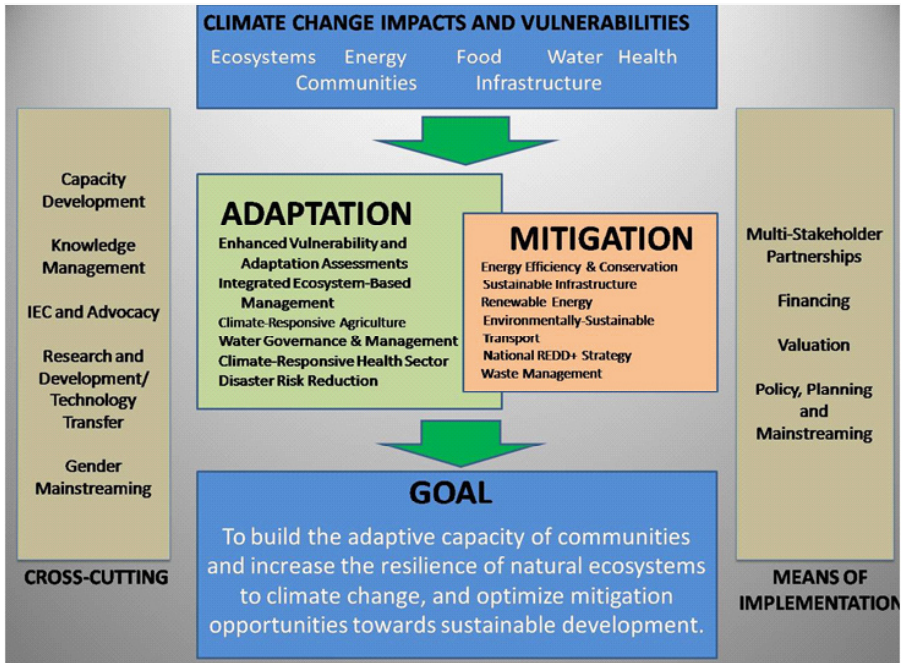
CLIMATE CHANGE IMPACTS AND VULNERABILITIES

Ecosystems Energy Food Water Health Communities Infrastructure

Capacity Development

Knowledge Management

IEC and Advocacy

Research and Development/ Technology Transfer

Gender Mainstreaming

CROSS-CUTTING

ADAPTATION

Enhanced Vulnerability and Adaptation Assessments
Integrated Ecosystem-Based Management
Climate-Responsive Agriculture
Water Governance & Management
Climate-Responsive Health Sector
Disaster Risk Reduction

MITIGATION

Energy Efficiency & Conservation
Sustainable Infrastructure
Renewable Energy
Environmentally-Sustainable Transport
National REDD+ Strategy
Waste Management

Multi-Stakeholder Partnerships

Financing

Valuation

Policy, Planning and Mainstreaming

MEANS OF IMPLEMENTATION

GOAL

To build the adaptive capacity of communities and increase the resilience of natural ecosystems to climate change, and optimize mitigation opportunities towards sustainable development.